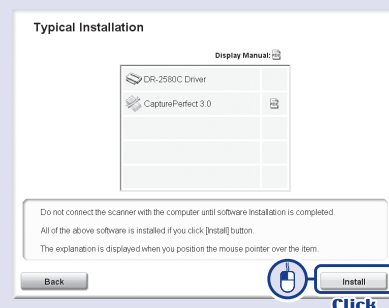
Typical Installation

Display Manual:

DR-2580C Driver

CapturePerfect 3.0

Do not connect the scanner with the computer until software Installation is completed.

All of the above software is installed if you click [Install] button.

The explanation is displayed when you position the mouse pointer over the item.

Back

Install

Click